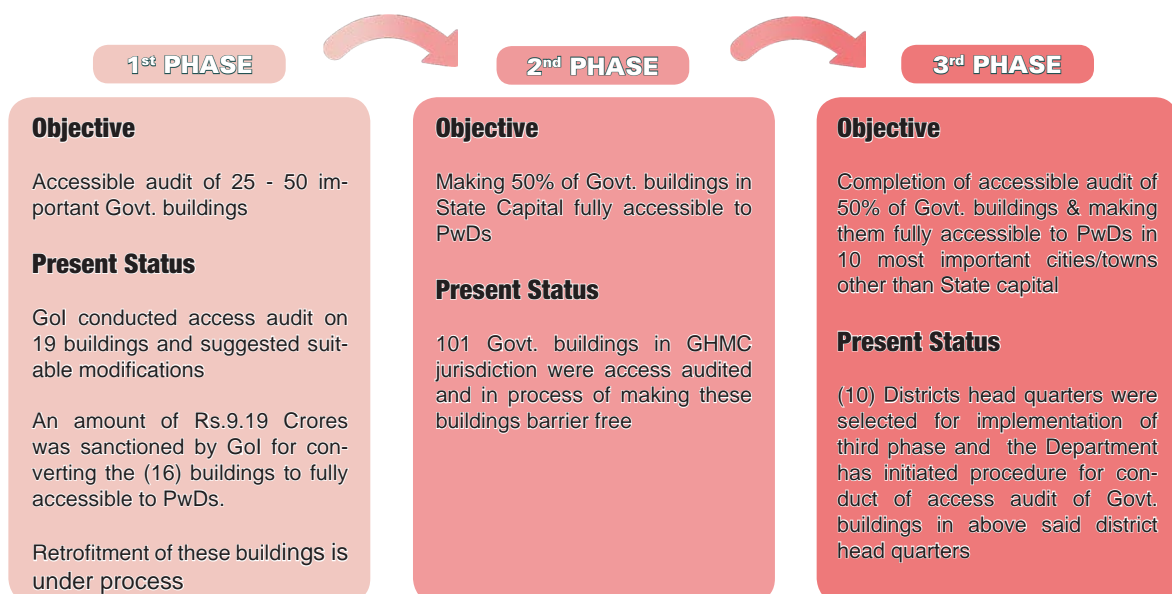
1st PHASE

Objective

Accessible audit of 25 - 50 important Govt. buildings

Present Status

GoI conducted access audit on 19 buildings and suggested suitable modifications

An amount of Rs.9.19 Crores was sanctioned by GoI for converting the (16) buildings to fully accessible to PwDs.

Retrofitment of these buildings is under process

2nd PHASE

Objective

Making 50% of Govt. buildings in State Capital fully accessible to PwDs

Present Status

101 Govt. buildings in GHMC jurisdiction were access audited and in process of making these buildings barrier free

3rd PHASE

Objective

Completion of accessible audit of 50% of Govt. buildings & making them fully accessible to PwDs in 10 most important cities/towns other than State capital

Present Status

(10) Districts head quarters were selected for implementation of third phase and the Department has initiated procedure for conduct of access audit of Govt. buildings in above said district head quarters